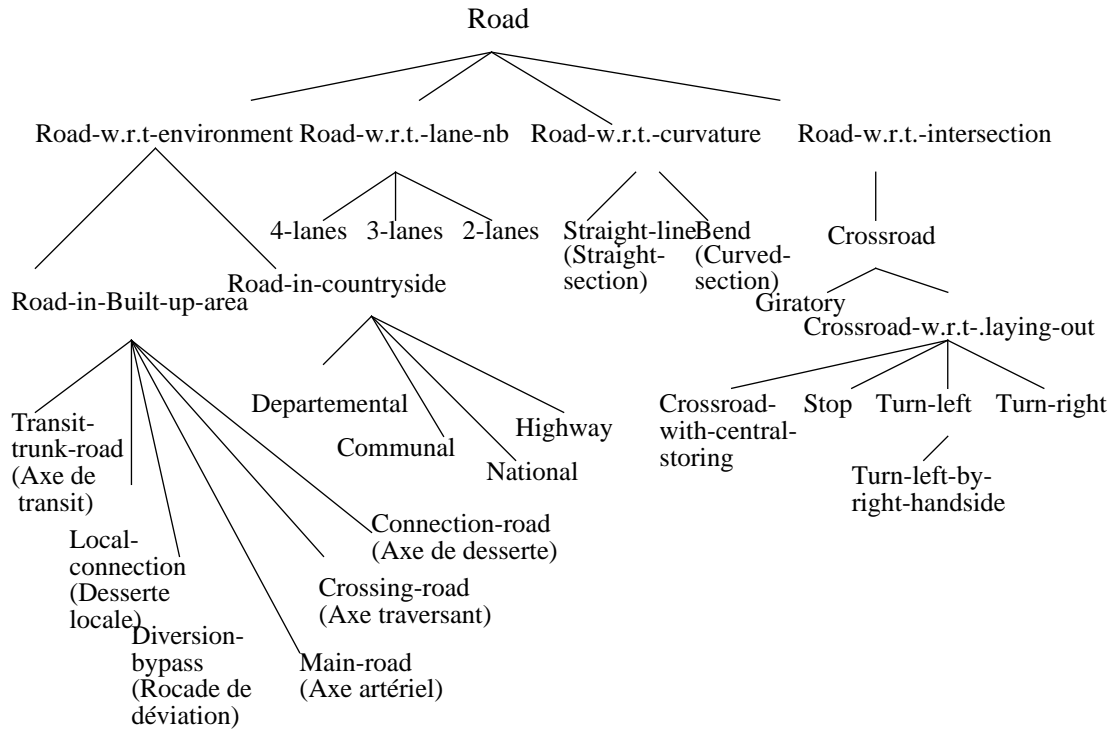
Road

Road-w.r.t-environment Road-w.r.t.-lane-nb Road-w.r.t.-curvature Road-w.r.t.-intersection

4-lanes 3-lanes 2-lanes

Straight-line (Straight-section)

Bend (Curved-section)

Crossroad

Giratory

Crossroad-w.r.t-.laying-out

Road-in-Built-up-area

Road-in-countryside

Departemental

Communal

National

Highway

Crossroad-with-central-storing

Stop

Turn-left

Turn-right

Turn-left-by-right-handside

Transit-trunk-road (Axe de transit)

Local-connection (Desserte locale)

Diversion-bypass (Rocade de déviation)

Main-road (Axe artériel)

Crossing-road (Axe traversant)

Connection-road (Axe de desserte)